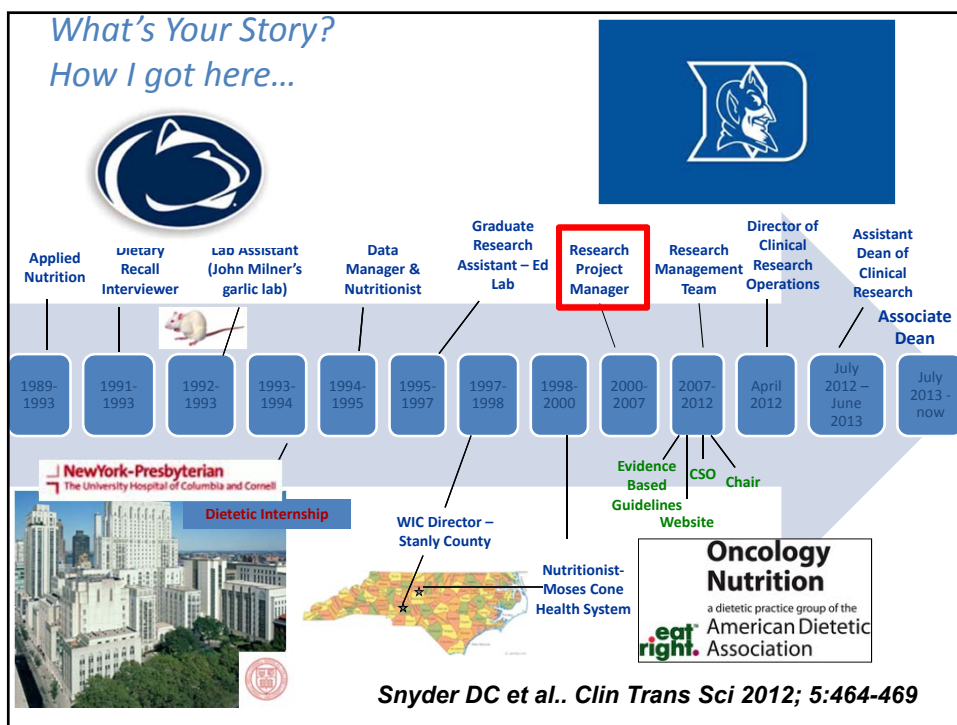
What's Your Story?
How I got here…

Applied Nutrition

Dietary Recall Interviewer

Lab Assistant (John Milner's garlic lab)

Data Manager & Nutritionist

Graduate Research Assistant – Ed Lab

Research Project Manager

Research Management Team

Director of Clinical Research Operations

Assistant Dean of Clinical Research

Associate Dean

1989-1993

1991-1993

1992-1993

1993-1994

1994-1995

1995-1997

1997-1998

1998-2000

2000-2007

2007-2012

April 2012

July 2012 – June 2013

July 2013 - now

NewYork-Presbyterian
The University Hospital of Columbia and Cornell

Dietetic Internship

WIC Director – Stanly County

Nutritionist-Moses Cone Health System

Evidence Based Guidelines

CSO

Chair

Website

Oncology Nutrition
a dietetic practice group of the
eat right. American Dietetic Association

Snyder DC et al.. Clin Trans Sci 2012; 5:464-469